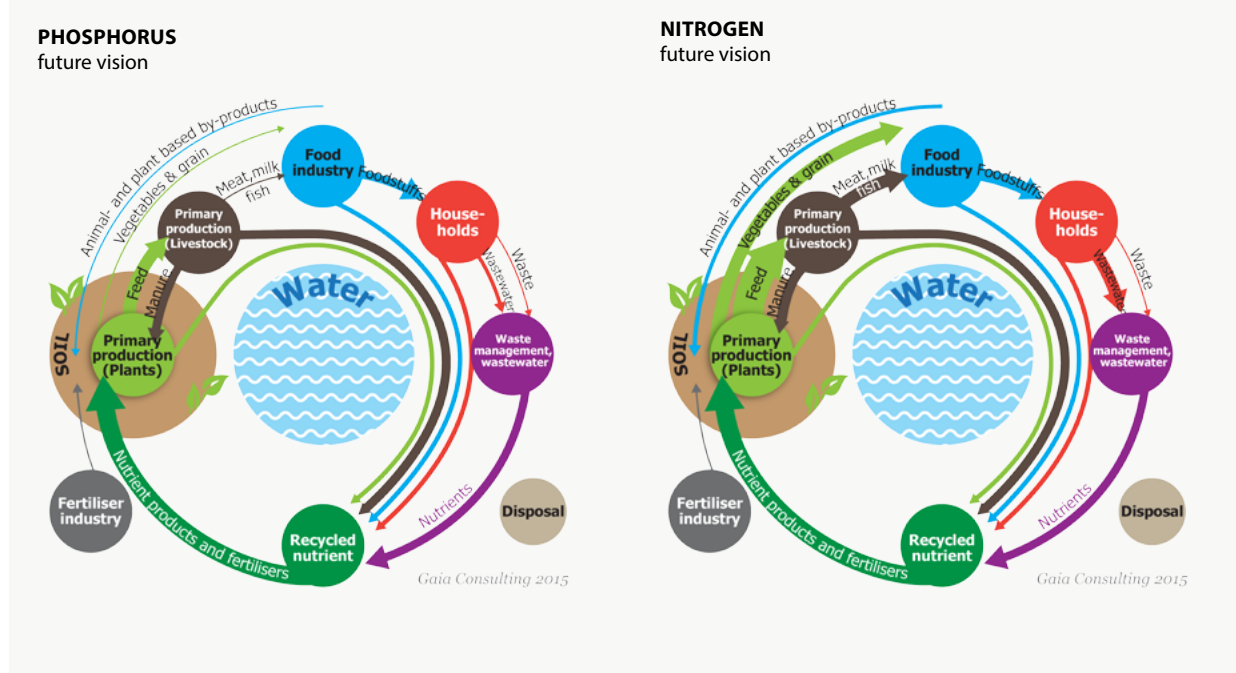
**PHOSPHORUS**
future vision

Animal- and plant based by-products
Vegetables & grain
Meat, milk fish
Food industry
Foodstuffs
Households
Primary production (Livestock)
Feed
Manure
Wastewater
Waste
Water
SOIL
Primary production (Plants)
Waste management, wastewater
Nutrients
Fertiliser industry
Nutrient products and fertilisers
Recycled nutrient
Disposal
Gaia Consulting 2015

**NITROGEN**
future vision

Animal- and plant based by-products
Vegetables & grain
Meat, milk fish
Food industry
Foodstuffs
Households
Primary production (Livestock)
Feed
Manure
Wastewater
Waste
Water
SOIL
Primary production (Plants)
Waste management, wastewater
Nutrients
Fertiliser industry
Nutrient products and fertilisers
Recycled nutrient
Disposal
Gaia Consulting 2015